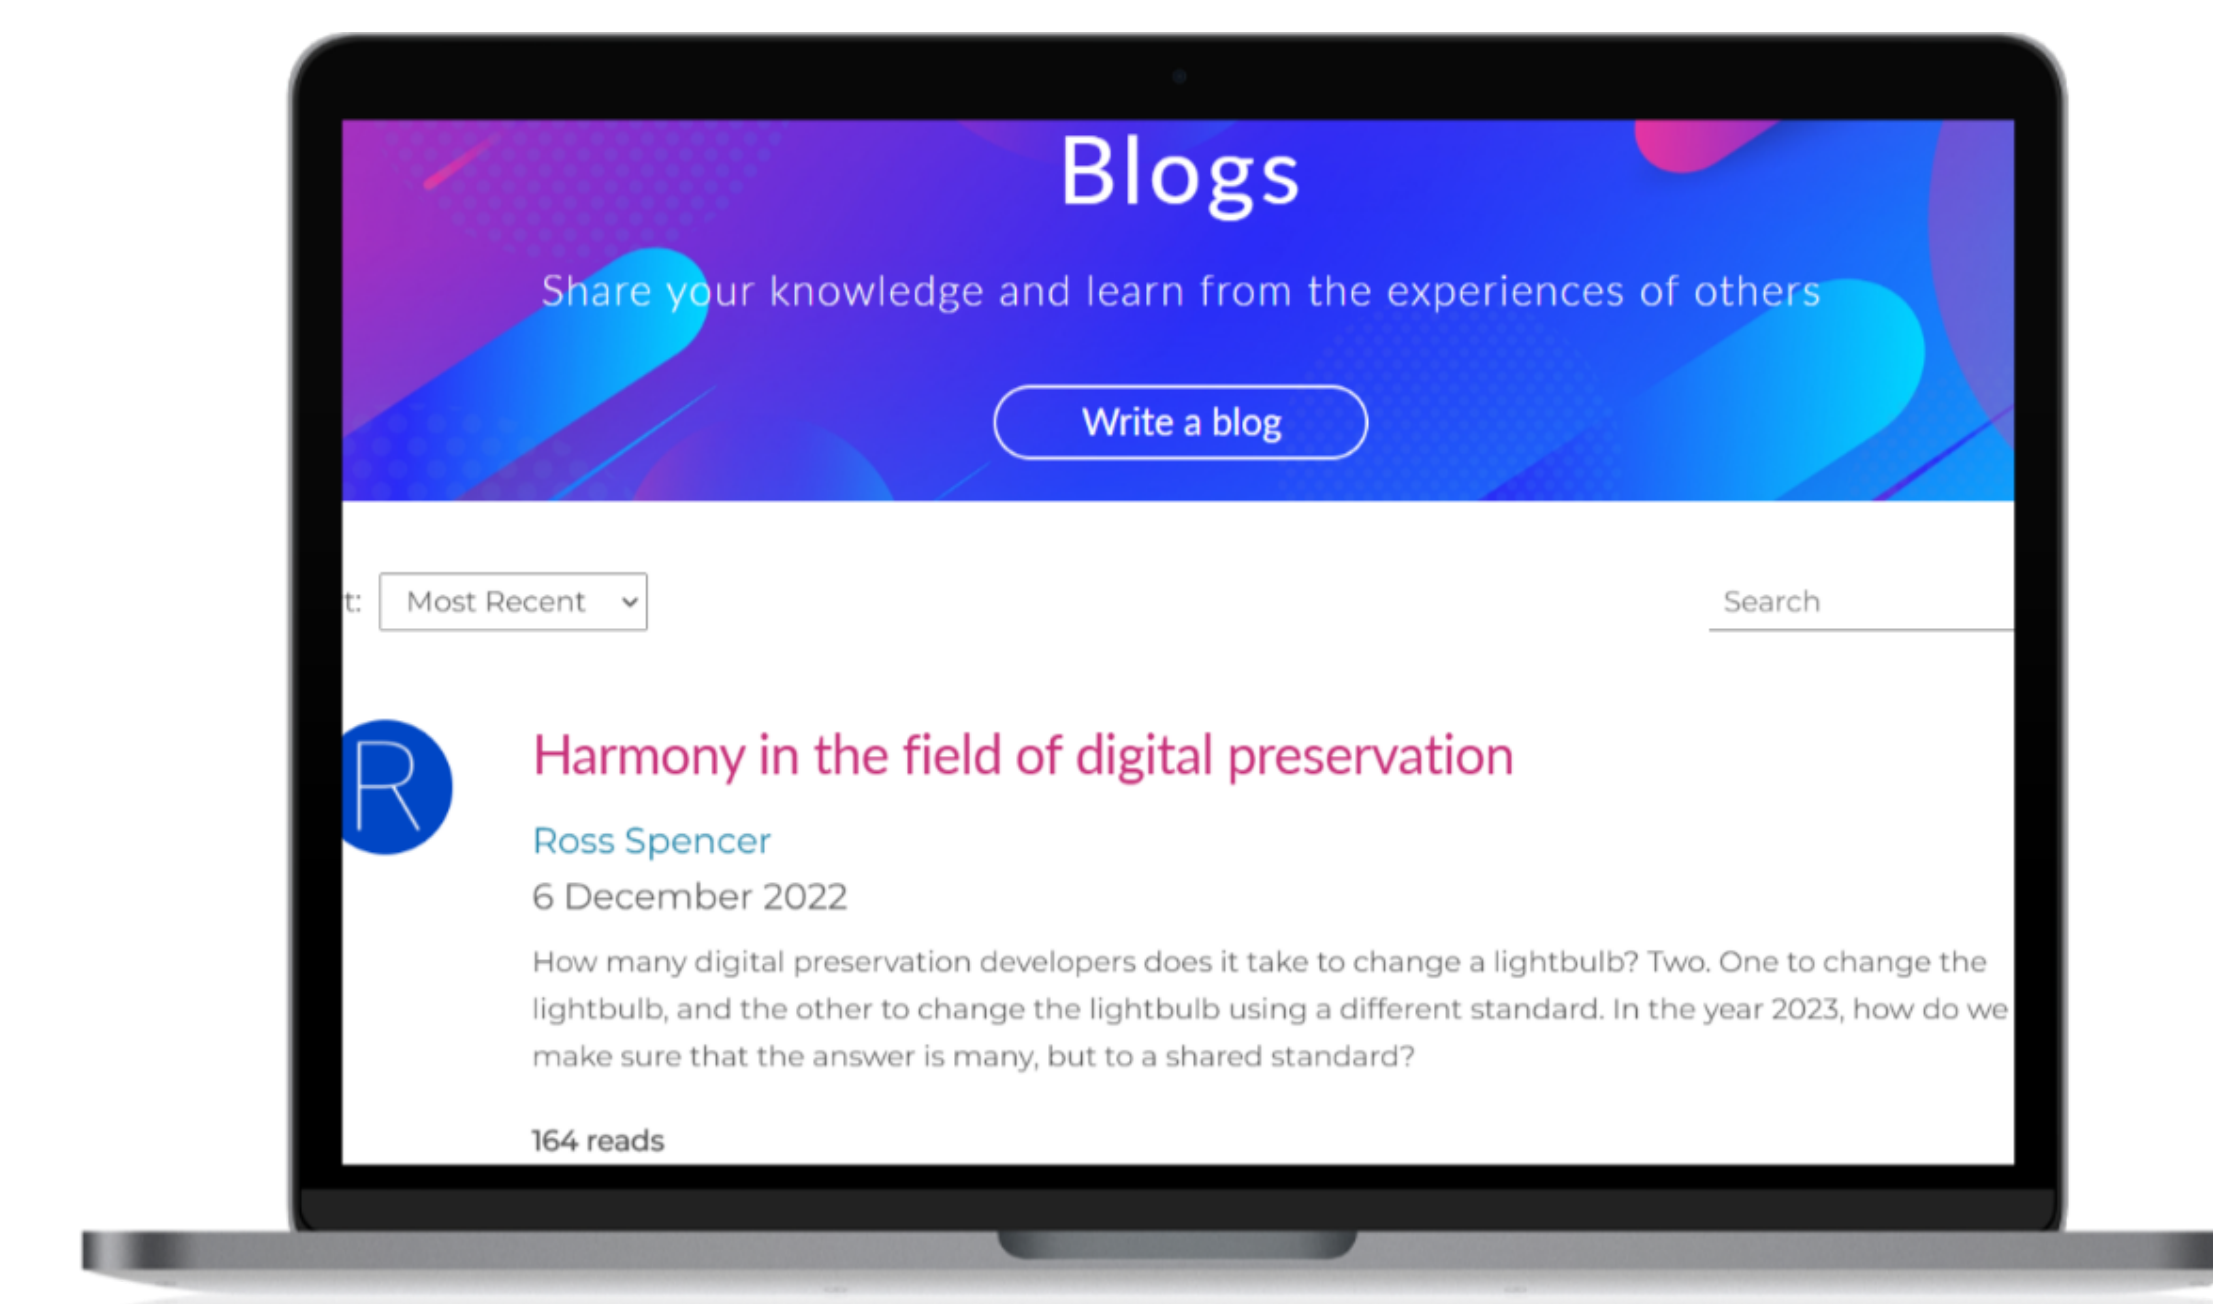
Blogs

Share your knowledge and learn from the experiences of others

Write a blog

t: Most Recent

Search

R

Harmony in the field of digital preservation

Ross Spencer

6 December 2022

How many digital preservation developers does it take to change a lightbulb? Two. One to change the lightbulb, and the other to change the lightbulb using a different standard. In the year 2023, how do we make sure that the answer is many, but to a shared standard?

164 reads